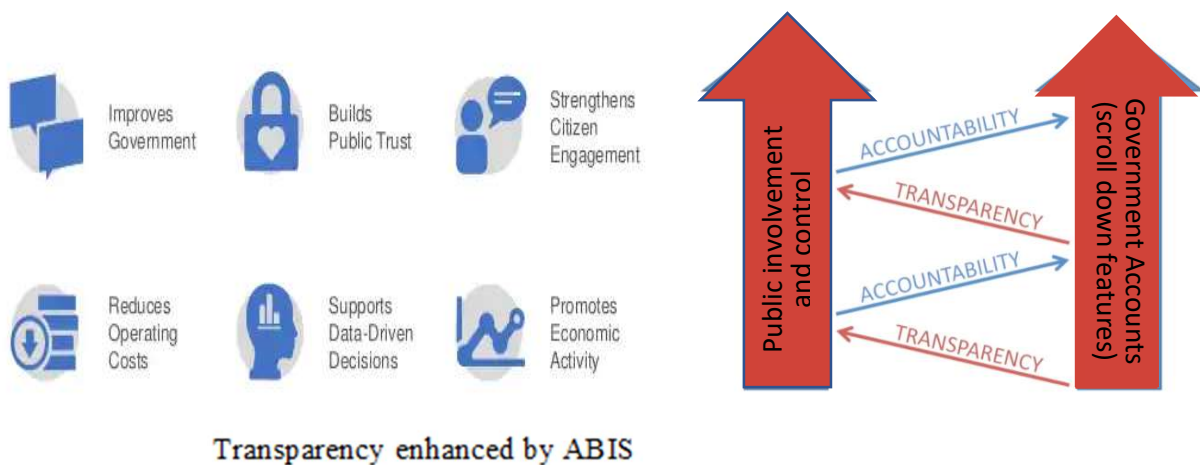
Improves Government

Builds Public Trust

Strengthens Citizen Engagement

Reduces Operating Costs

Supports Data-Driven Decisions

Promotes Economic Activity

Transparency enhanced by ABIS

Public involvement and control

Government Accounts (scroll down features)

ACCOUNTABILITY

TRANSPARENCY

ACCOUNTABILITY

TRANSPARENCY